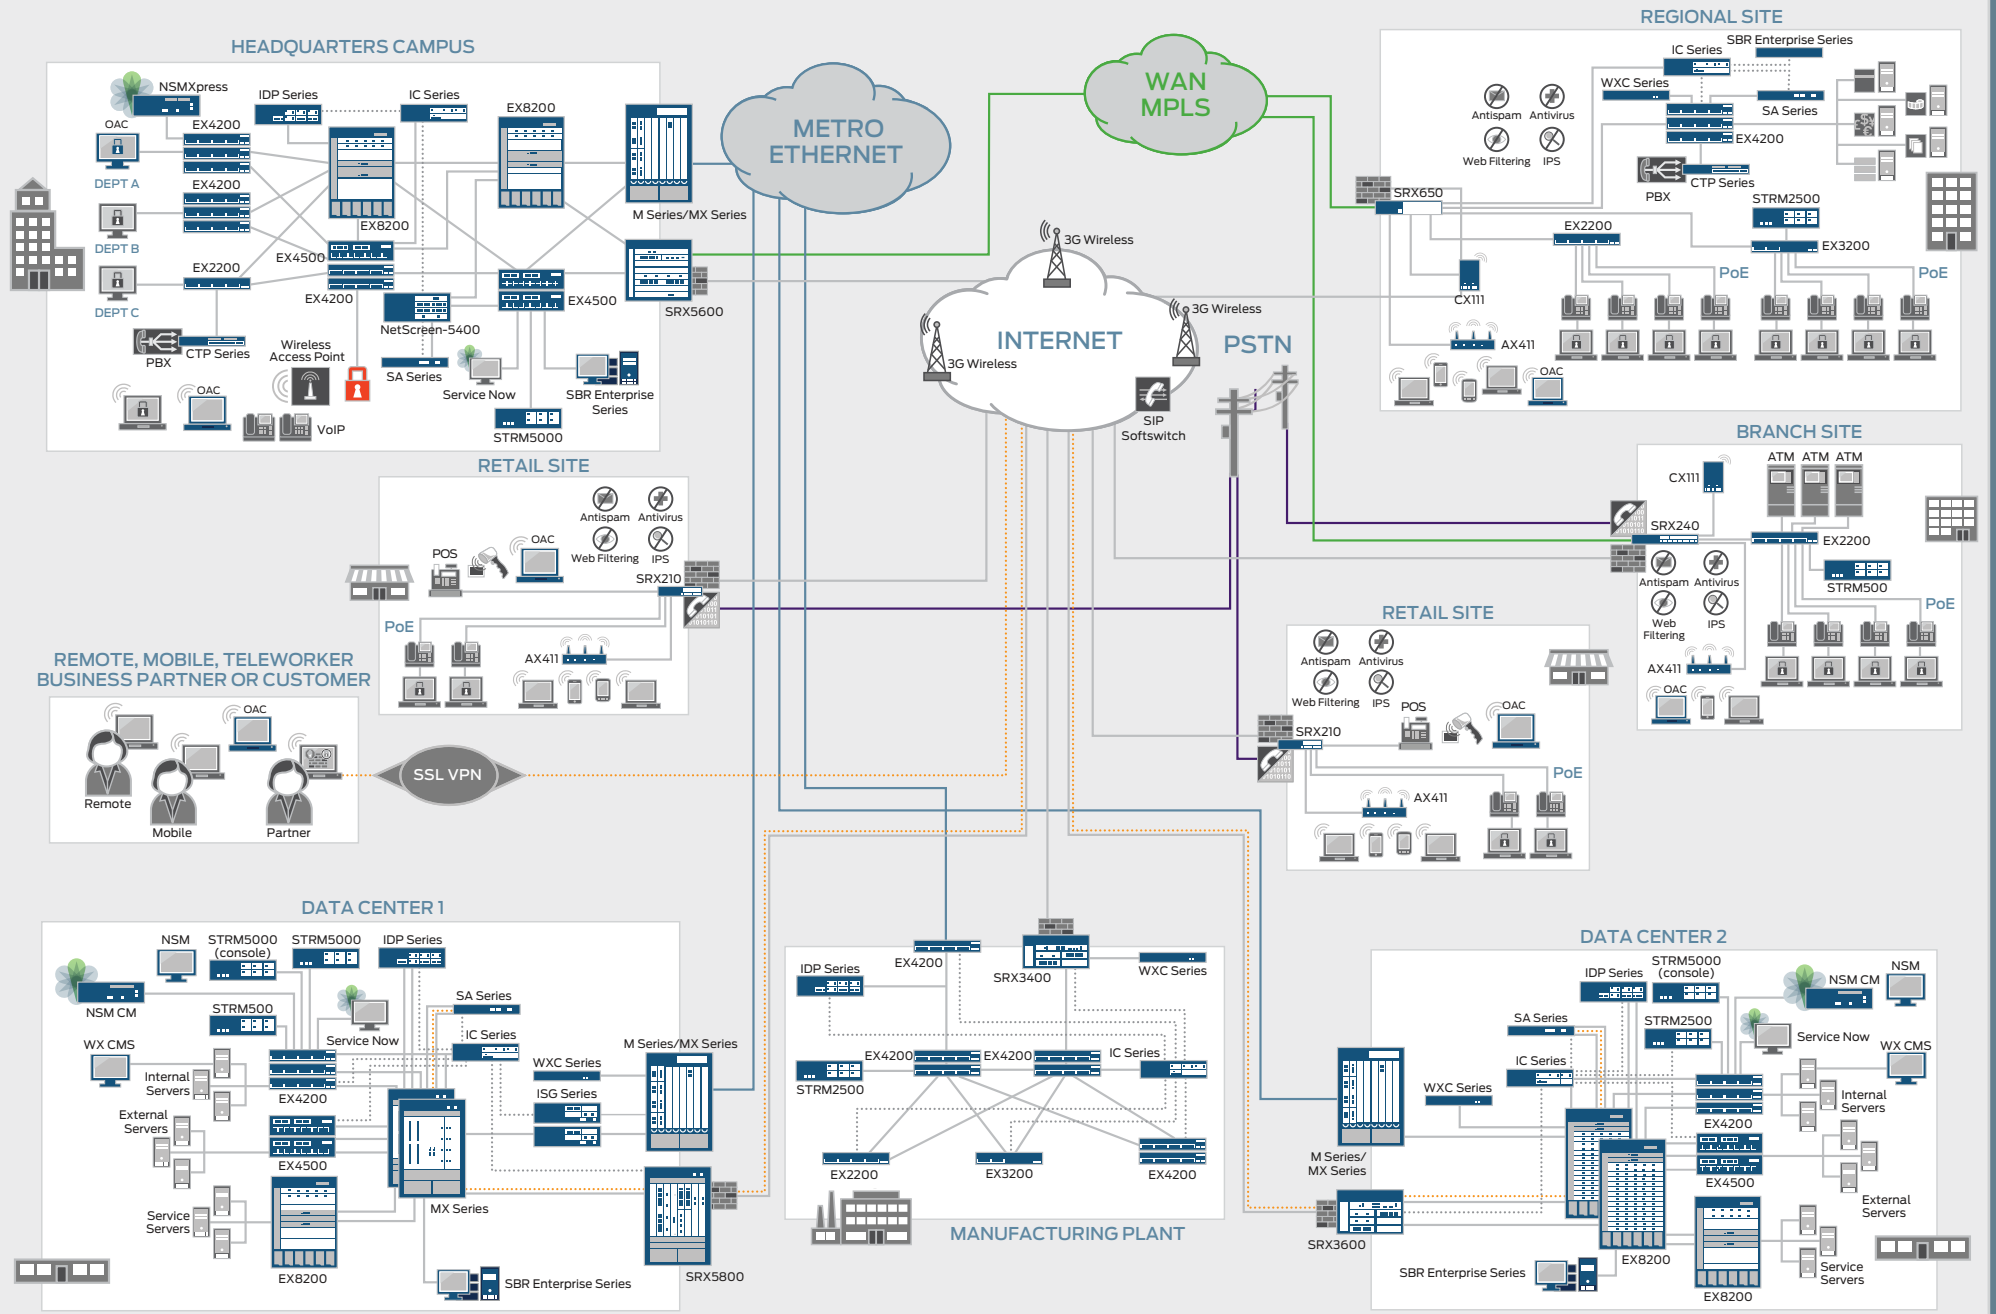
HEADQUARTERS CAMPUS

NSMXpress
IDP Series
IC Series
EX8200
OAC
EX4200
DEPT A
EX4200
EX8200
M Series/MX Series
DEPT B
EX2200
EX4500
DEPT C
EX4200
EX4500
SRX5600
NetScreen-5400
PBX
CTP Series
Wireless Access Point
SA Series
Service Now
SBR Enterprise Series
OAC
VoIP
STRM5000

METRO ETHERNET

WAN MPLS

INTERNET
3G Wireless
3G Wireless
3G Wireless
PSTN
SIP Softswitch

REGIONAL SITE

IC Series
SBR Enterprise Series
WXC Series
SA Series
Antispam
Antivirus
EX4200
Web Filtering
IPS
PBX
CTP Series
SRX650
STRM2500
EX2200
EX3200
PoE
PoE
CX111
AX411
OAC

BRANCH SITE

CX111
ATM
ATM
ATM
SRX240
EX2200
STRM500
Antispam
Antivirus
Web Filtering
IPS
PoE
AX411
OAC

RETAIL SITE

Antispam
Antivirus
POS
OAC
Web Filtering
IPS
SRX210
PoE
AX411

RETAIL SITE

Antispam
Antivirus
Web Filtering
IPS
POS
OAC
SRX210
PoE
AX411

REMOTE, MOBILE, TELEWORKER BUSINESS PARTNER OR CUSTOMER

OAC
Remote
Mobile
Partner
SSL VPN

DATA CENTER 1

NSM
STRM5000 (console)
STRM5000
IDP Series
NSM CM
STRM500
SA Series
Service Now
IC Series
WX CMS
M Series/MX Series
Internal Servers
WXC Series
EX4200
ISG Series
External Servers
EX4500
Service Servers
MX Series
EX8200
SRX5800
SBR Enterprise Series

MANUFACTURING PLANT

IDP Series
EX4200
SRX3400
WXC Series
EX4200
EX4200
IC Series
STRM2500
EX2200
EX3200
EX4200

DATA CENTER 2

IDP Series
STRM5000 (console)
NSM CM
NSM
SA Series
STRM2500
Service Now
IC Series
WX CMS
WXC Series
Internal Servers
EX4200
EX4500
M Series/ MX Series
External Servers
SRX3600
EX8200
SBR Enterprise Series
Service Servers
EX8200